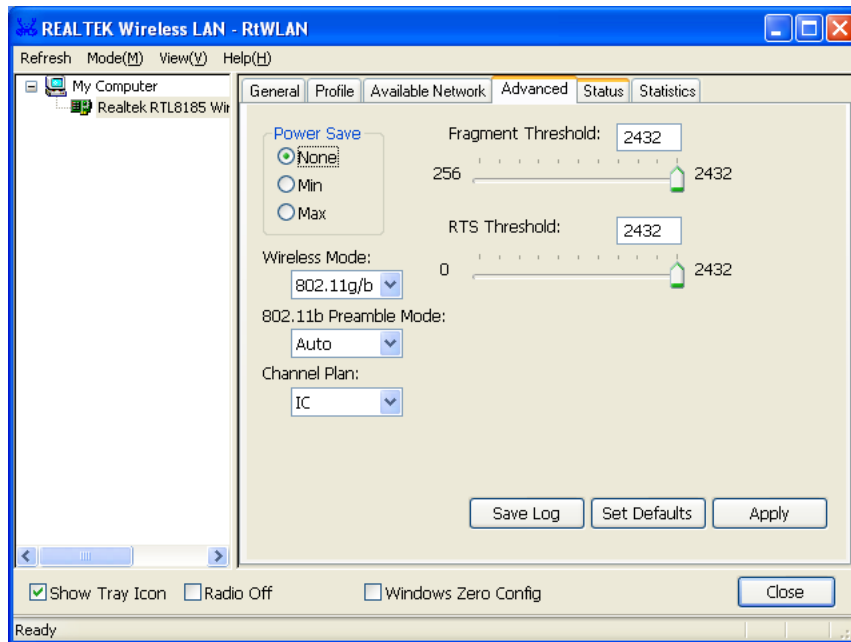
REALTEK Wireless LAN - RtWLAN

Refresh Mode(M) View(V) Help(H)

My Computer
Realtek RTL8185 Wir

General Profile Available Network Advanced Status Statistics

Power Save
None
Min
Max

Fragment Threshold: 2432
256 2432

RTS Threshold: 2432
0 2432

Wireless Mode:
802.11g/b

802.11b Preamble Mode:
Auto

Channel Plan:
IC

Save Log Set Defaults Apply

Show Tray Icon Radio Off Windows Zero Config Close

Ready